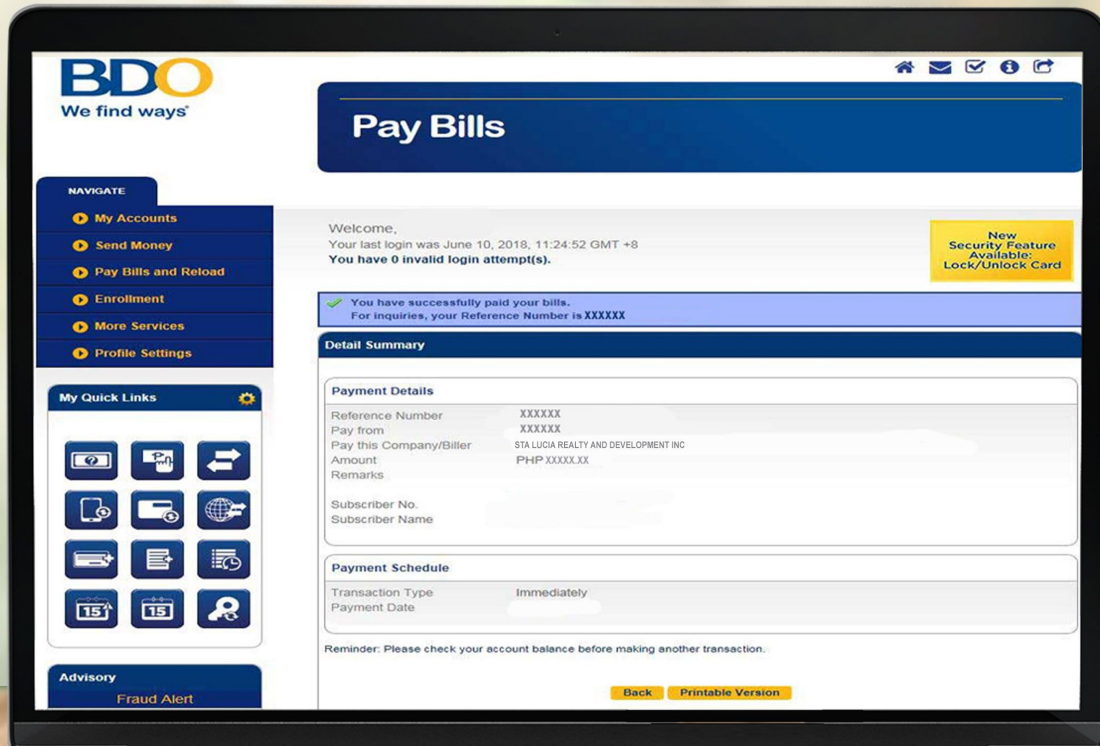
BDO
We find ways®

Pay Bills

NAVIGATE
My Accounts
Send Money
Pay Bills and Reload
Enrollment
More Services
Profile Settings

My Quick Links

15

15

Advisory
Fraud Alert

Welcome,
Your last login was June 10, 2018, 11:24:52 GMT +8
You have 0 invalid login attempt(s).

New Security Feature Available: Lock/Unlock Card

You have successfully paid your bills.
For inquiries, your Reference Number is XXXXXX

Detail Summary

Payment Details

| | |
|---|---|
| Reference Number | XXXXXX |
| Pay from | XXXXXX |
| Pay this Company/Biller | STA LUCIA REALTY AND DEVELOPMENT INC |
| Amount | PHP XXXXX.XX |
| Remarks | |
| Subscriber No. | |
| Subscriber Name | |

Payment Schedule

| | |
|---|---|
| Transaction Type | Immediately |
| Payment Date | |

Reminder: Please check your account balance before making another transaction.

Back
Printable Version